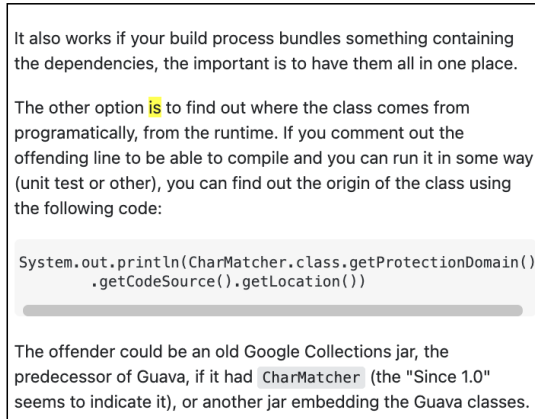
It also works if your build process bundles something containing the dependencies, the important is to have them all in one place.

The other option is to find out where the class comes from programatically, from the runtime. If you comment out the offending line to be able to compile and you can run it in some way (unit test or other), you can find out the origin of the class using the following code:

System.out.println(CharMatcher.class.getProtectionDomain()
        .getCodeSource().getLocation())

The offender could be an old Google Collections jar, the predecessor of Guava, if it had CharMatcher (the "Since 1.0" seems to indicate it), or another jar embedding the Guava classes.